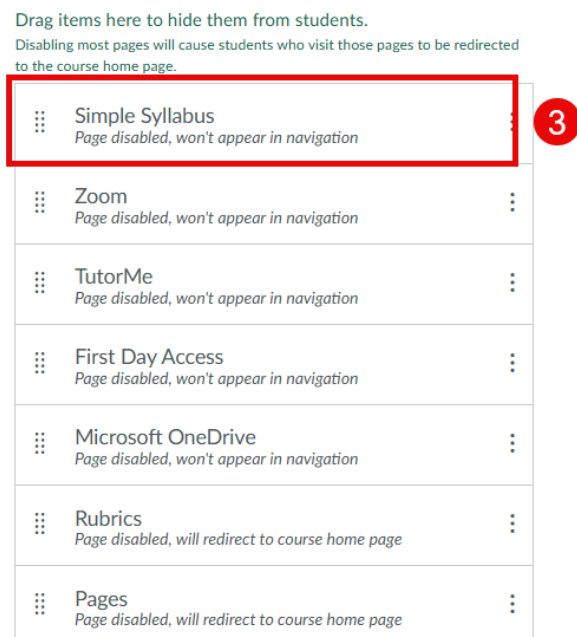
Drag items here to hide them from students.
Disabling most pages will cause students who visit those pages to be redirected to the course home page.

Simple Syllabus
Page disabled, won't appear in navigation

3

Zoom
Page disabled, won't appear in navigation

TutorMe
Page disabled, won't appear in navigation

First Day Access
Page disabled, won't appear in navigation

Microsoft OneDrive
Page disabled, won't appear in navigation

Rubrics
Page disabled, will redirect to course home page

Pages
Page disabled, will redirect to course home page